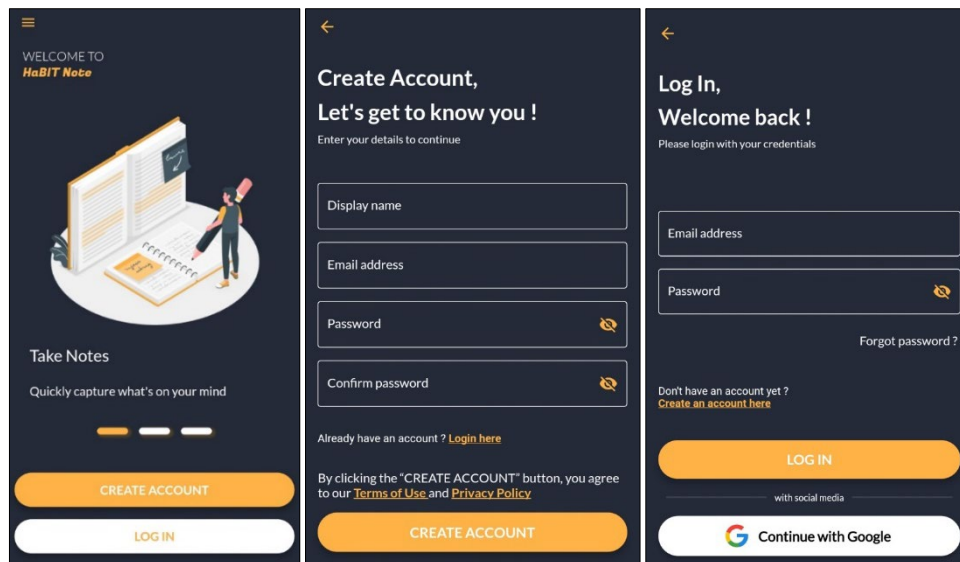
WELCOME TO
HaBIT Note

Take Notes

Quickly capture what's on your mind

CREATE ACCOUNT

LOG IN

Create Account,
Let's get to know you !
Enter your details to continue

Display name

Email address

Password

Confirm password

Already have an account ? Login here

By clicking the "CREATE ACCOUNT" button, you agree to our Terms of Use and Privacy Policy

CREATE ACCOUNT

Log In,
Welcome back !
Please login with your credentials

Email address

Password

Forgot password ?

Don't have an account yet ?
Create an account here

LOG IN

with social media

Continue with Google